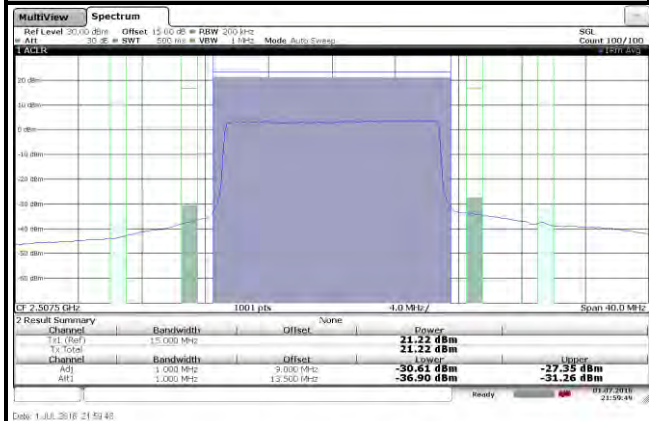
MultiView Spectrum

Ref Level 30.00 dBm Offset 15.00 dB ● RBW 200 kHz
● Att 30 dB ● SWT 500 ms ● VBW 1 MHz Mode Auto Sweep

SGL
Count 100/100

1 ACLR
●1Rm Avg

20 dBm
10 dBm
0 dBm
-10 dBm
-20 dBm
-30 dBm
-40 dBm
-50 dBm
-60 dBm

CF 2.5075 GHz 1001 pts 4.0 MHz/ Span 40.0 MHz

2 Result Summary None

| Channel | Bandwidth | Offset | Power | |
|---|---|---|---|---|
| Tx1 (Ref) | 15.000 MHz | | 21.22 dBm | |
| Tx Total | | | 21.22 dBm | |
| Channel | Bandwidth | Offset | Lower | Upper |
| Adj | 1.000 MHz | 9.000 MHz | -30.61 dBm | -27.35 dBm |
| Alt1 | 1.000 MHz | 13.500 MHz | -36.90 dBm | -31.26 dBm |

Ready
01.07.2018
21:59:49

Date: 1.JUL.2018 21:59:48